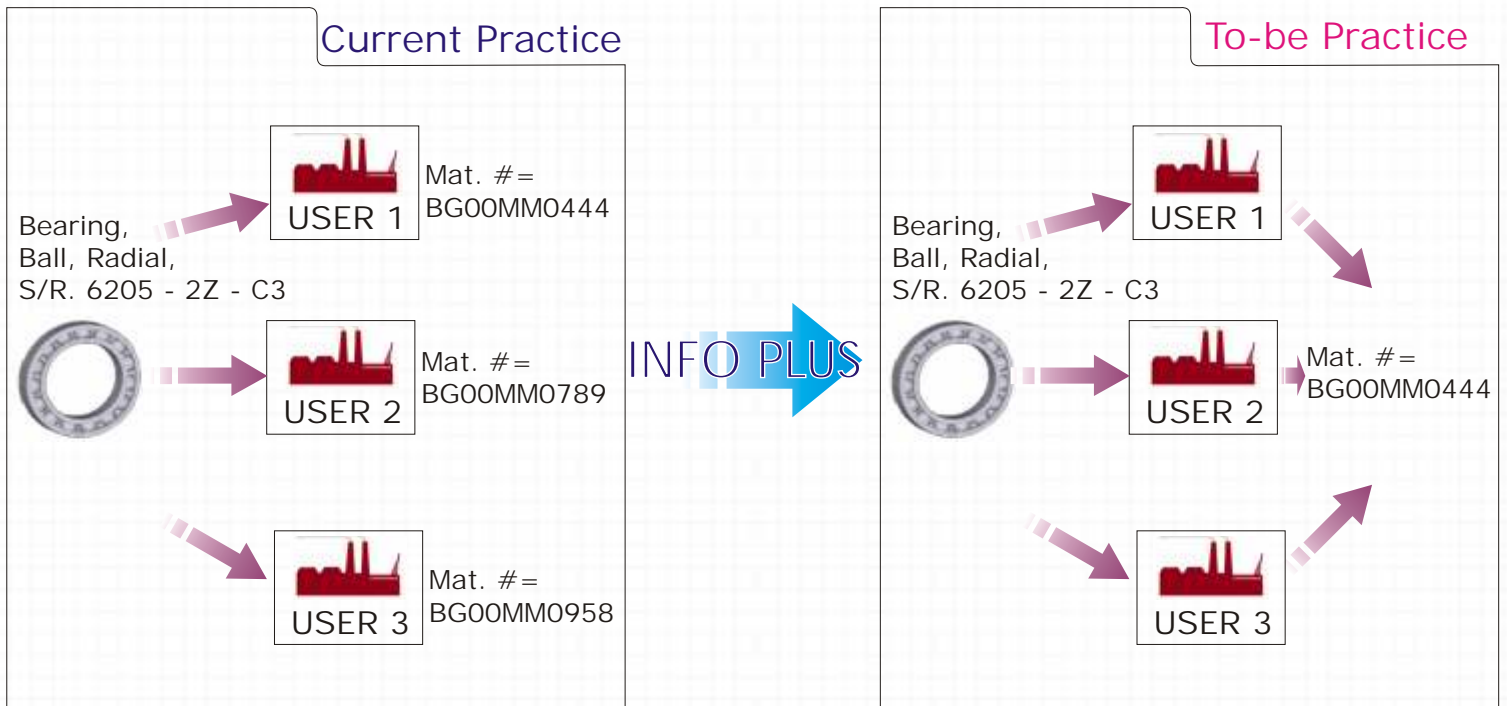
Current Practice

Bearing, Ball, Radial, S/R. 6205 - 2Z - C3

USER 1

Mat. #= BG00MM0444

USER 2

Mat. #= BG00MM0789

USER 3

Mat. #= BG00MM0958

INFO PLUS

To-be Practice

Bearing, Ball, Radial, S/R. 6205 - 2Z - C3

USER 1

USER 2

Mat. #= BG00MM0444

USER 3